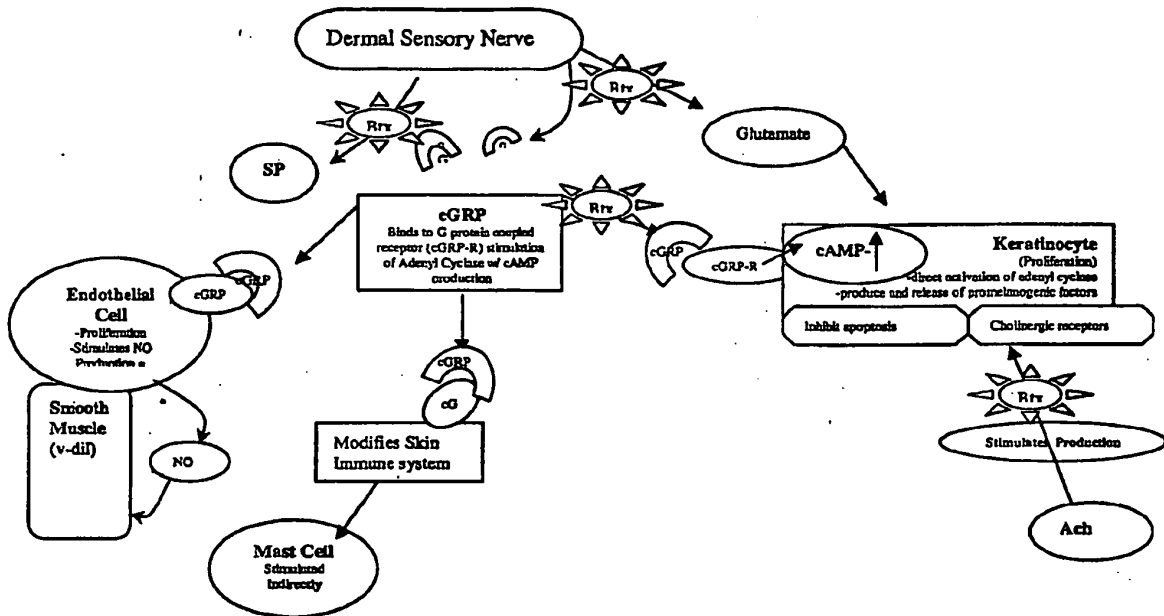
Dermal Sensory Nerve

Rtx

Rtx

Glutamate

SP

cGRP
Binds to G protein coupled receptor (cGRP-R) stimulation of Adenyl Cyclase w/ cAMP production

Rtx

cGRP

cGRP-R

cAMP-

Keratinocyte
(Proliferation)
-direct activation of adenyl cyclase
-produce and release of promelanogenic factors

Inhibit apoptosis

Cholinergic receptors

Endothelial Cell
-Proliferation
-Stimulates NO
Production a

cGRP

cGRP

cGRP

cG

Smooth Muscle
(v-dil)

NO

Modifies Skin Immune system

Rtx

Stimulates Production

Mast Cell
Stimulated Indirectly

Ach